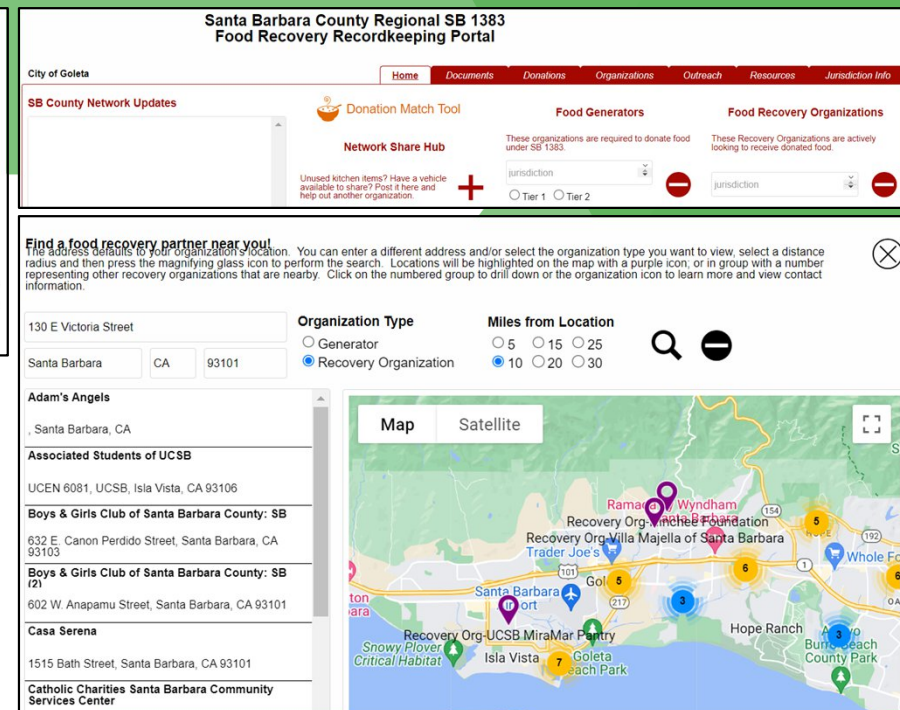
Santa Barbara County Regional SB 1383
Food Recovery Recordkeeping Portal

City of Goleta

Home | Documents | Donations | Organizations | Outreach | Resources | Jurisdiction Info

SB County Network Updates

Donation Match Tool

Network Share Hub

Unused kitchen items? Have a vehicle available to share? Post it here and help out another organization.

Food Generators

These organizations are required to donate food under SB 1383.

jurisdiction

Tier 1 Tier 2

Food Recovery Organizations

These Recovery Organizations are actively looking to receive donated food.

jurisdiction

Find a food recovery partner near you!
The address defaults to your organization's location. You can enter a different address and/or select the organization type you want to view, select a distance radius and then press the magnifying glass icon to perform the search. Locations will be highlighted on the map with a purple icon; or in group with a number representing other recovery organizations that are nearby. Click on the numbered group to drill down or the organization icon to learn more and view contact information.

130 E Victoria Street

Santa Barbara | CA | 93101

Organization Type
Generator
Recovery Organization

Miles from Location
5 15 25
10 20 30

Adam's Angels
, Santa Barbara, CA

Associated Students of UCSB
UCEN 6081, UCSB, Isla Vista, CA 93106

Boys & Girls Club of Santa Barbara County: SB
632 E. Canon Perdido Street, Santa Barbara, CA 93103

Boys & Girls Club of Santa Barbara County: SB (2)
602 W. Anapamu Street, Santa Barbara, CA 93101

Casa Serena
1515 Bath Street, Santa Barbara, CA 93101

Catholic Charities Santa Barbara Community Services Center

Map | Satellite

Ramada by Wyndham Santa Barbara
Recovery Org-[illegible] Foundation
Recovery Org-Villa Majella of Santa Barbara
Trader Joe's
Santa Barbara Airport
Recovery Org-UCSB MiraMar Pantry
Snowy Plover Critical Habitat
Isla Vista
Goleta Beach Park
Hope Ranch
Whole Fo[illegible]
Butterfly Beach County Park
154 101 217 1
5 6 5 3 3 7